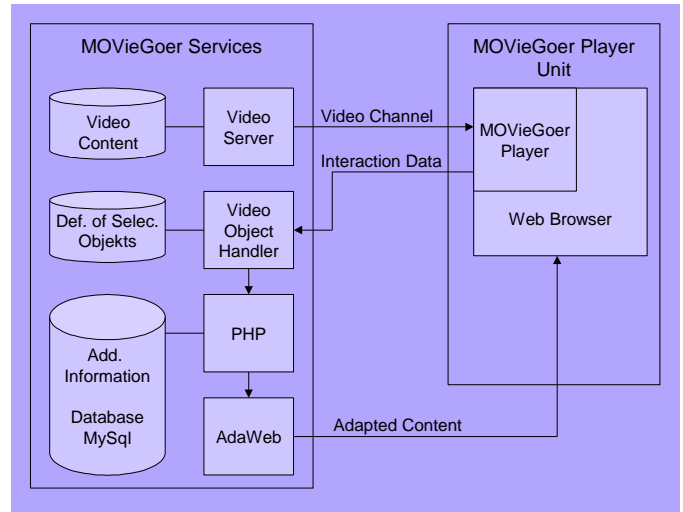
MOVieGoer Services

MOVieGoer Player Unit

Video Content

Video Server

Video Channel

MOVieGoer Player

Interaction Data

Web Browser

Def. of Selec. Objekts

Video Object Handler

PHP

Add. Information

Database MySql

AdaWeb

Adapted Content